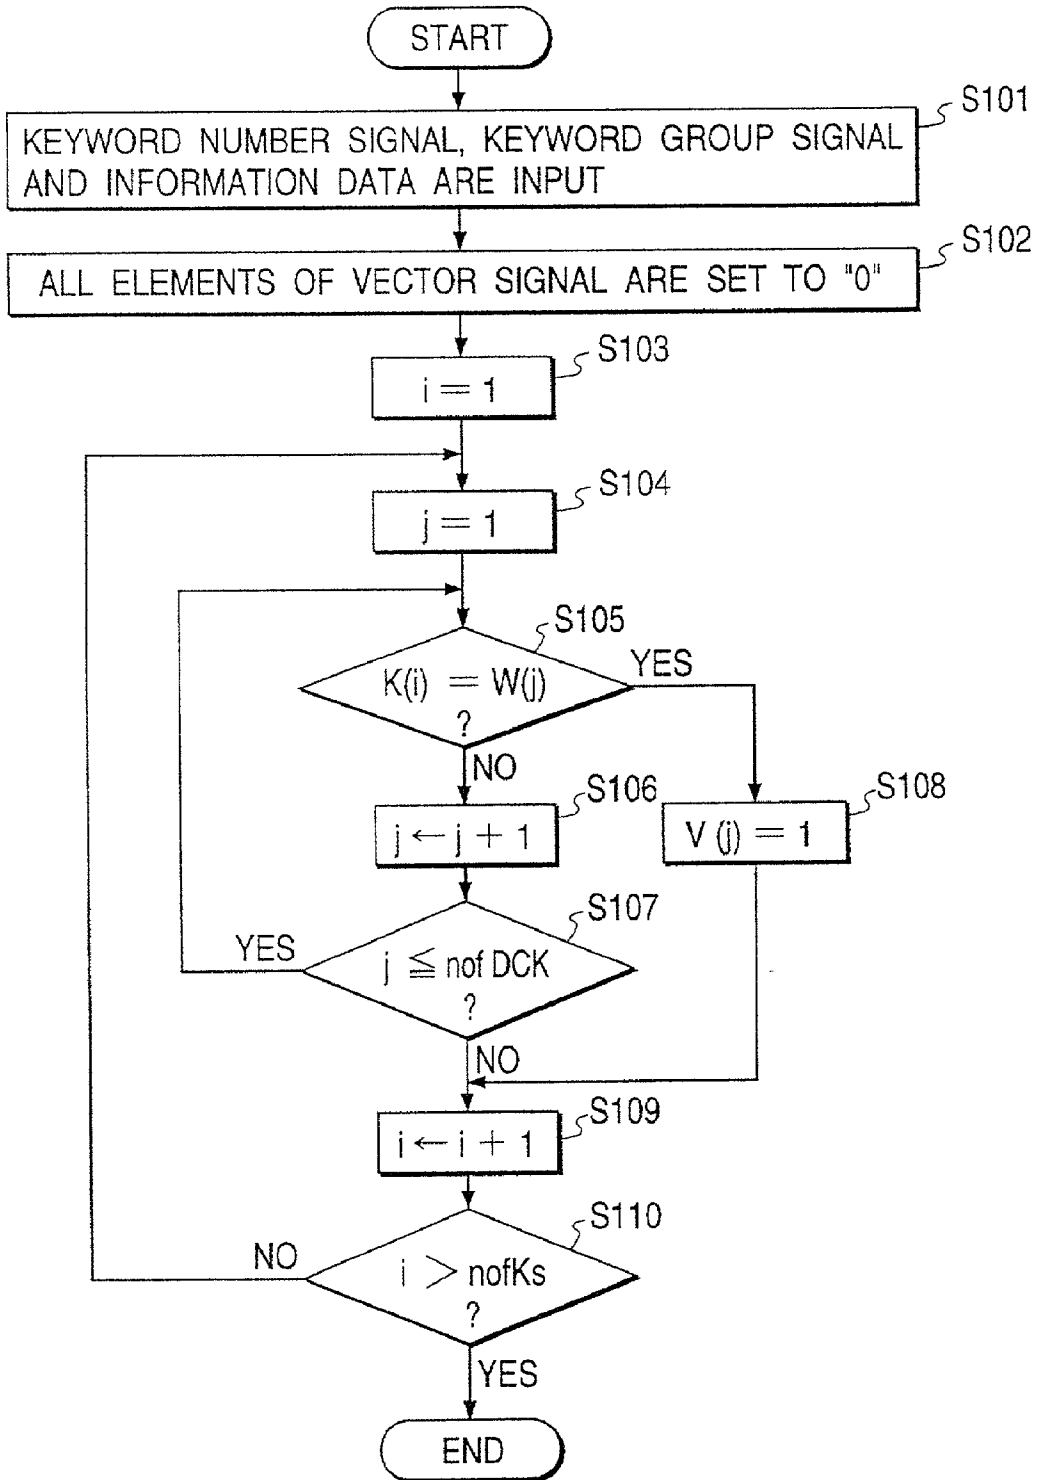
START

S101

KEYWORD NUMBER SIGNAL, KEYWORD GROUP SIGNAL AND INFORMATION DATA ARE INPUT

S102

ALL ELEMENTS OF VECTOR SIGNAL ARE SET TO "0"

S103

$i = 1$

S104

$j = 1$

S105

$K(i) = W(j)$ ?

YES

NO

S106

$j \leftarrow j + 1$

S108

$V(j) = 1$

S107

YES

$j \leqq$ nof DCK ?

NO

S109

$i \leftarrow i + 1$

S110

NO

$i >$ nofKs ?

YES

END